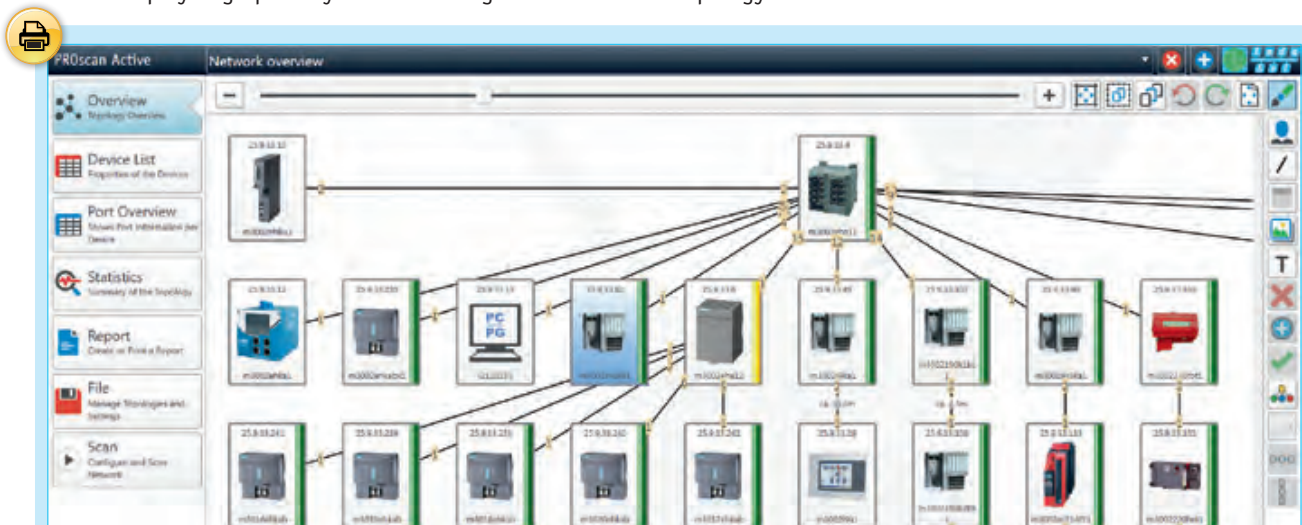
PROscan Active

Network overview

Overview
Topology Overview

Device List
Properties of the Devices

Port Overview
Shows Port information per Device

Statistics
Summary of the Topology

Report
Create or Print a Report

File
Manage Topologies and Settings

Scan
Configure and Scan Network

PC
PG